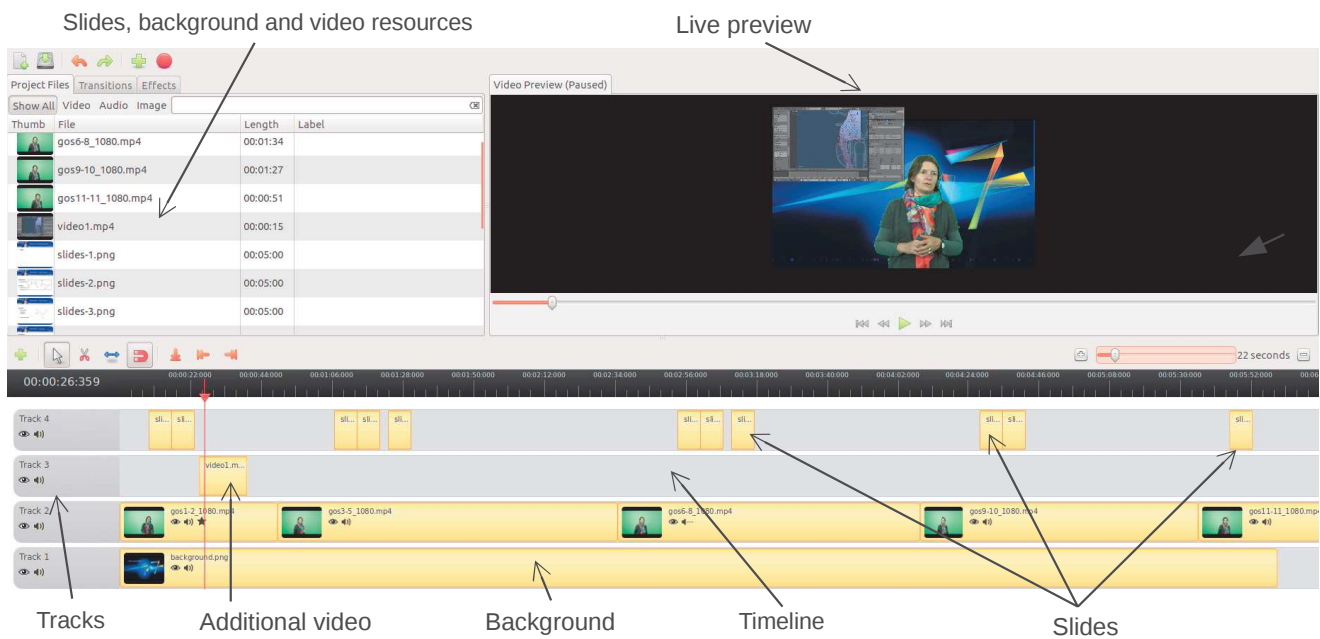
Slides, background and video resources

Live preview

Project Files | Transitions | Effects

Show All | Video | Audio | Image

| Thumb | File | Length | Label |
|---|---|---|---|
| | gos6-8_1080.mp4 | 00:01:34 | |
| | gos9-10_1080.mp4 | 00:01:27 | |
| | gos11-11_1080.mp4 | 00:00:51 | |
| | video1.mp4 | 00:00:15 | |
| | slides-1.png | 00:05:00 | |
| | slides-2.png | 00:05:00 | |
| | slides-3.png | 00:05:00 | |

Video Preview (Paused)

22 seconds

00:00:26:359

00:00:22:000 00:00:44:000 00:01:06:000 00:01:28:000 00:01:50:000 00:02:12:000 00:02:34:000 00:02:56:000 00:03:18:000 00:03:40:000 00:04:02:000 00:04:24:000 00:04:46:000 00:05:08:000 00:05:30:000 00:05:52:000

Track 4
sli... sli... sli... sli... sli... sli... sli... sli... sli... sli... sli...

Track 3
video1.m...

Track 2
gos1-2_1080.mp4 gos3-5_1080.mp4 gos6-8_1080.mp4 gos9-10_1080.mp4 gos11-11_1080.mp4

Track 1
background.png

Tracks

Additional video

Background

Timeline

Slides